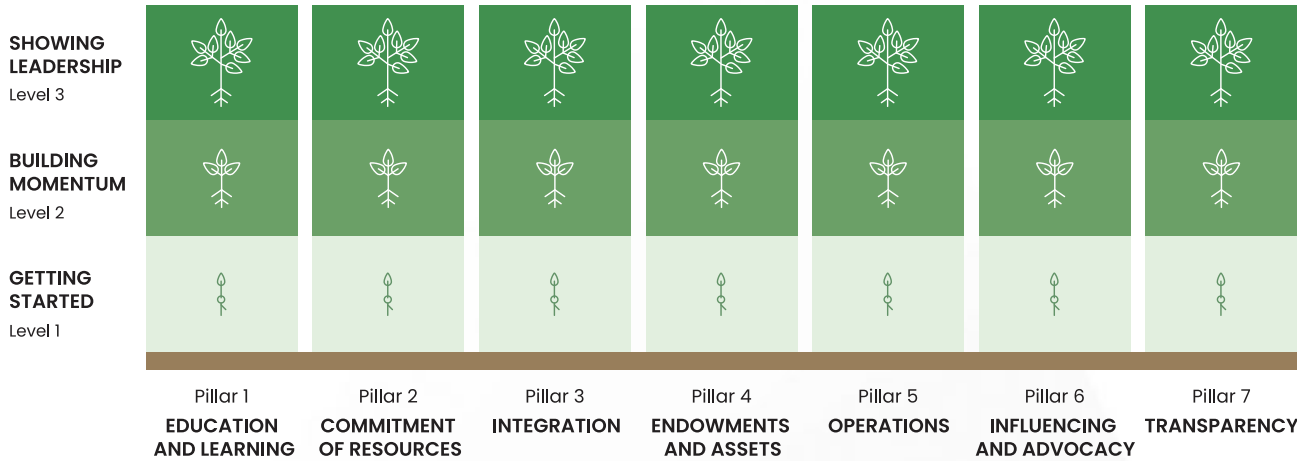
SHOWING LEADERSHIP
Level 3

BUILDING MOMENTUM
Level 2

GETTING STARTED
Level 1

Pillar 1
EDUCATION AND LEARNING

Pillar 2
COMMITMENT OF RESOURCES

Pillar 3
INTEGRATION

Pillar 4
ENDOWMENTS AND ASSETS

Pillar 5
OPERATIONS

Pillar 6
INFLUENCING AND ADVOCACY

Pillar 7
TRANSPARENCY